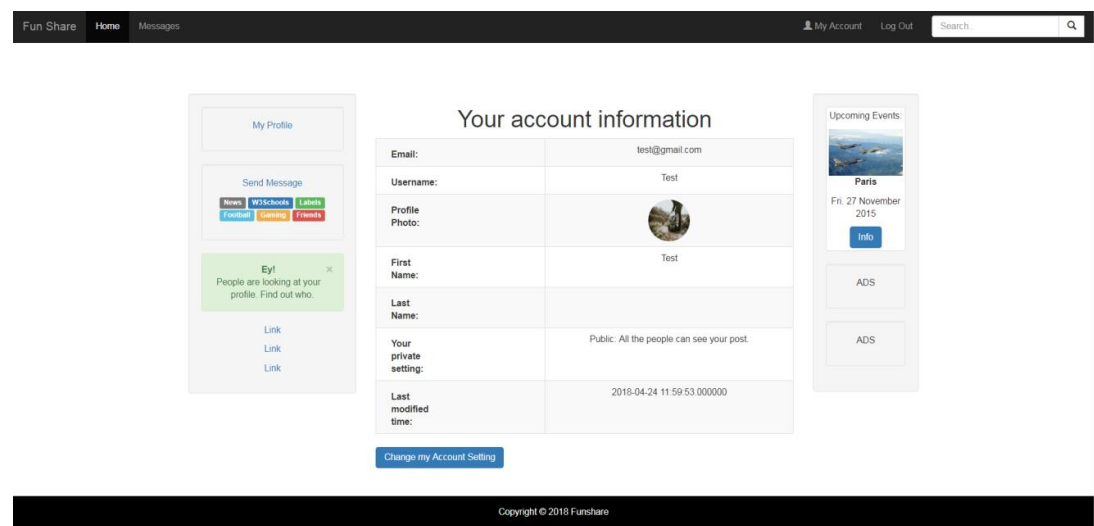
Fun Share Home Messages

My Account Log Out Search..

My Profile

Send Message

News W3Schools Labels Football Gaming Friends

Ey! ×
People are looking at your profile. Find out who.

Link
Link
Link

Your account information

| | |
|---|---|
| Email: | test@gmail.com |
| Username: | Test |
| Profile Photo: | |
| First Name: | Test |
| Last Name: | |
| Your private setting: | Public: All the people can see your post. |
| Last modified time: | 2018-04-24 11:59:53.000000 |

Change my Account Setting

Upcoming Events:

Paris

Fri. 27 November 2015

Info

ADS

ADS

Copyright © 2018 Funshare